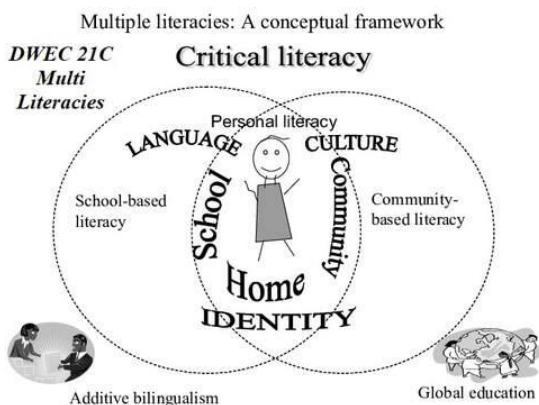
Multiple literacies: A conceptual framework

DWEC 21C
Multi
Literacies

Critical literacy

Personal literacy

LANGUAGE

CULTURE

School-based literacy

Community-based literacy

School

Community

Home

IDENTITY

Additive bilingualism

Global education